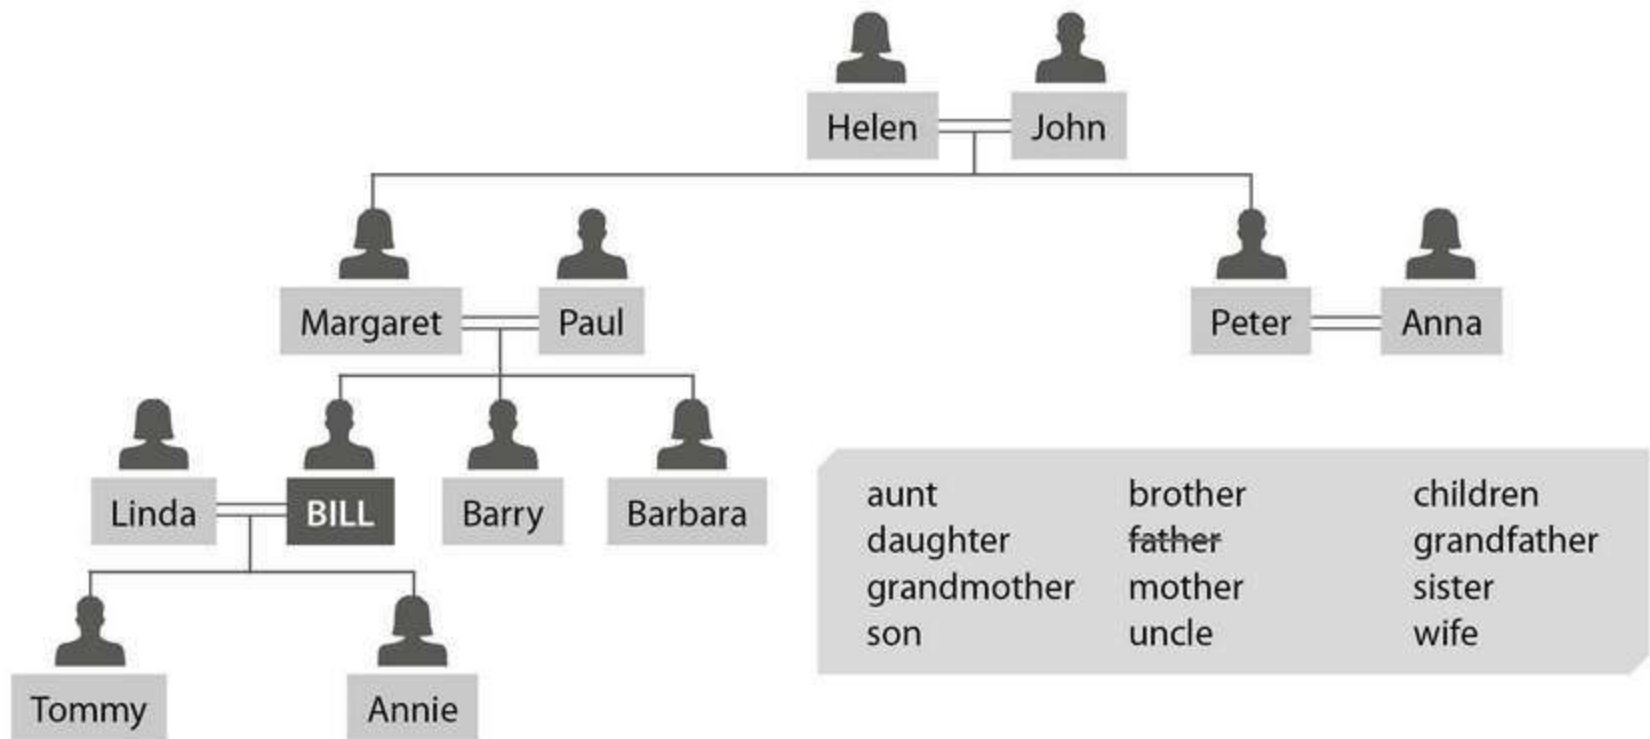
Helen
John
Margaret
Paul
Peter
Anna
Linda
BILL
Barry
Barbara
Tommy
Annie

| aunt | brother | children |
|---|---|---|
| daughter | ~~father~~ | grandfather |
| grandmother | mother | sister |
| son | uncle | wife |